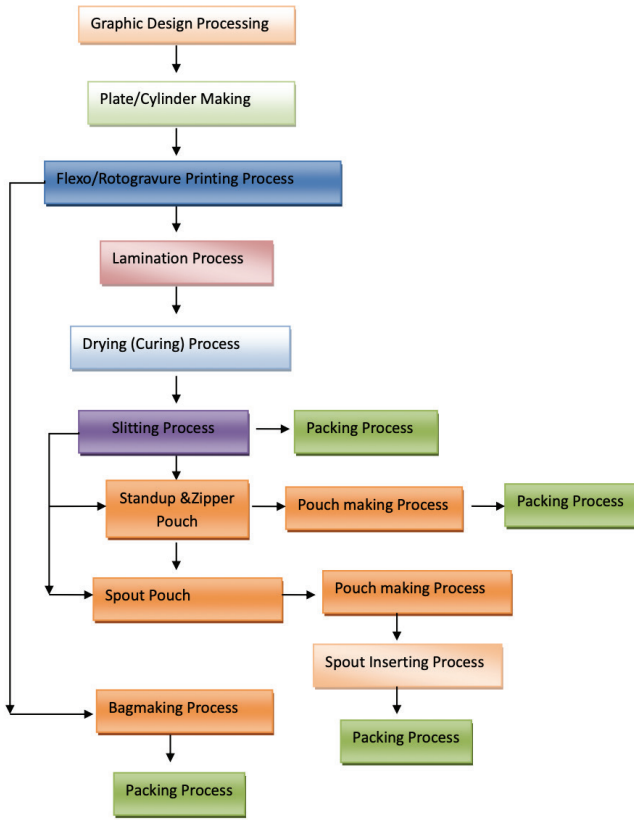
Graphic Design Processing

Plate/Cylinder Making

Flexo/Rotogravure Printing Process

Lamination Process

Drying (Curing) Process

Slitting Process

Packing Process

Standup &Zipper Pouch

Pouch making Process

Packing Process

Spout Pouch

Pouch making Process

Spout Inserting Process

Packing Process

Bagmaking Process

Packing Process